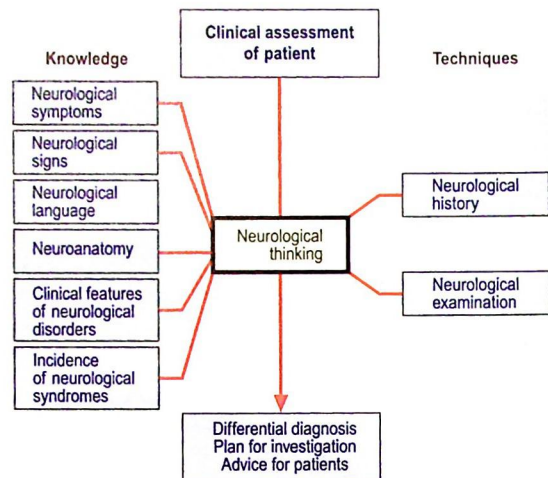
Clinical assessment of patient

Knowledge

Techniques

Neurological symptoms

Neurological signs

Neurological language

Neuroanatomy

Clinical features of neurological disorders

Incidence of neurological syndromes

Neurological thinking

Neurological history

Neurological examination

Differential diagnosis
Plan for investigation
Advice for patients